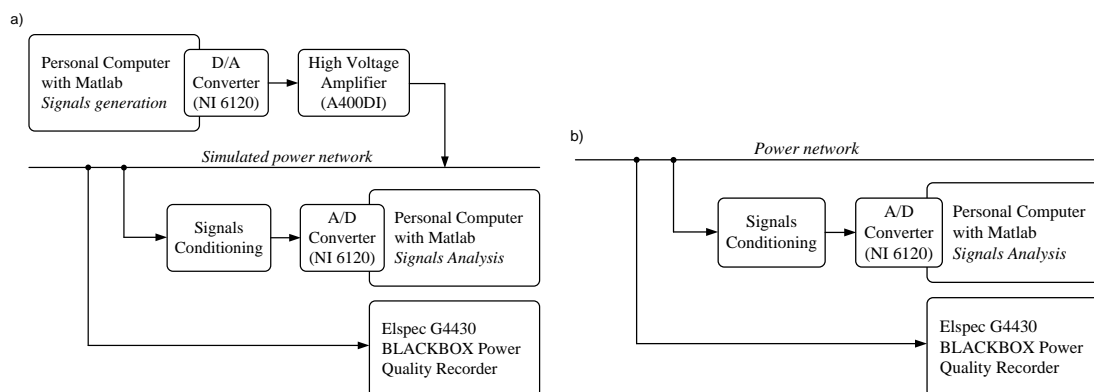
a)

Personal Computer with Matlab
*Signals generation*

D/A Converter (NI 6120)

High Voltage Amplifier (A400DI)

*Simulated power network*

Signals Conditioning

A/D Converter (NI 6120)

Personal Computer with Matlab
*Signals Analysis*

Elspec G4430 BLACKBOX Power Quality Recorder

b)

*Power network*

Signals Conditioning

A/D Converter (NI 6120)

Personal Computer with Matlab
*Signals Analysis*

Elspec G4430 BLACKBOX Power Quality Recorder